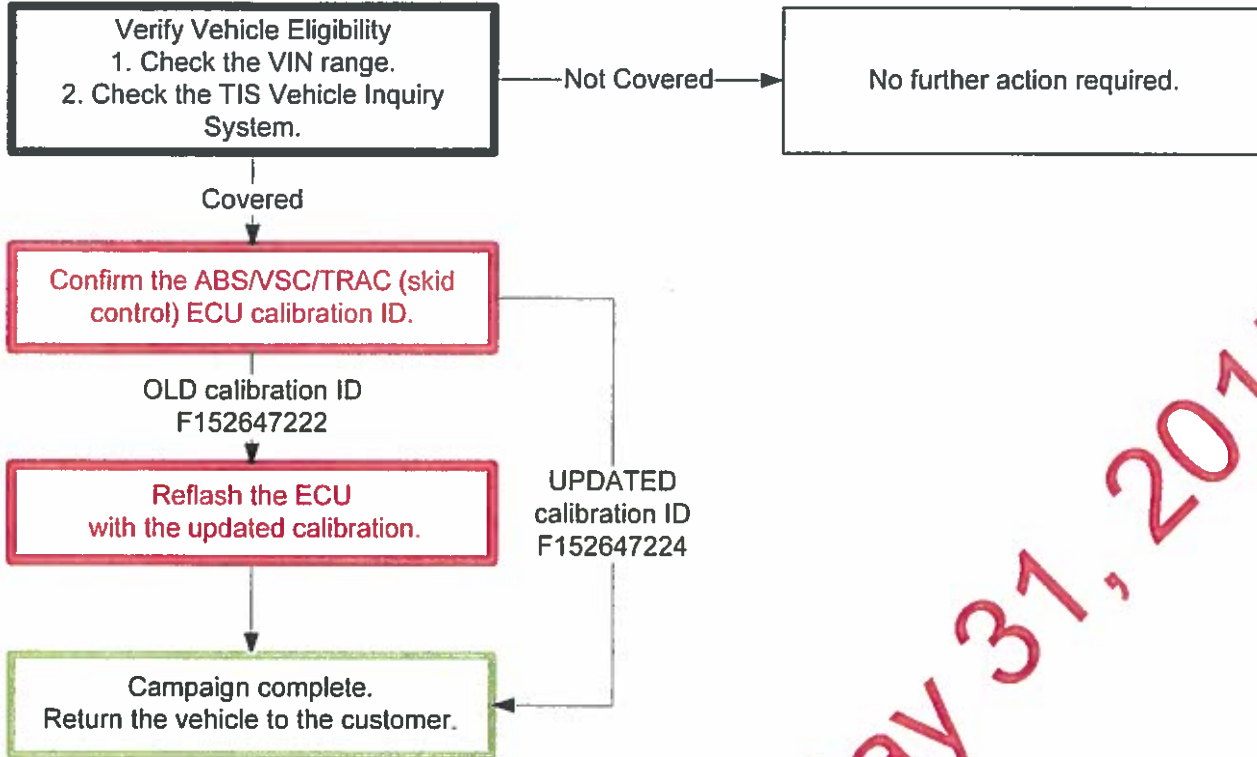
Verify Vehicle Eligibility
1. Check the VIN range.
2. Check the TIS Vehicle Inquiry System.

Not Covered

No further action required.

Covered

Confirm the ABS/VSC/TRAC (skid control) ECU calibration ID.

OLD calibration ID
F152647222

Reflash the ECU with the updated calibration.

UPDATED calibration ID
F152647224

Campaign complete.
Return the vehicle to the customer.

ay 31, 201